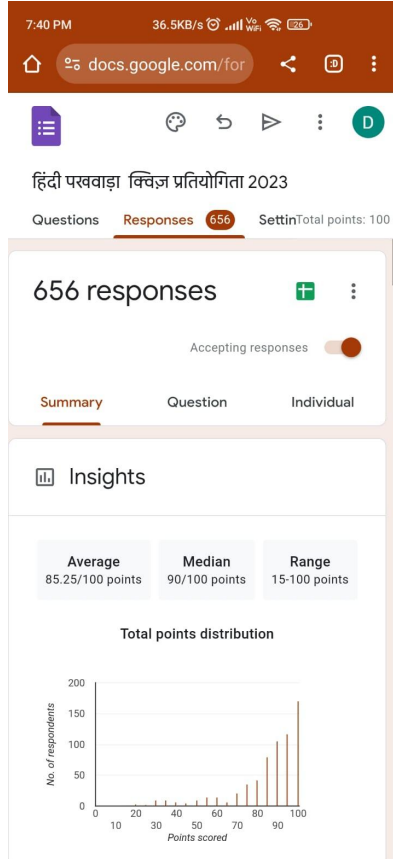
7:40 PM 36.5KB/s Vo WiFi 26

docs.google.com/for

D

हिंदी पखवाड़ा क्विज़ प्रतियोगिता 2023

Questions Responses 656 Settin Total points: 100

656 responses

Accepting responses

Summary Question Individual

Insights

| Average | Median | Range |
|---|---|---|
| 85.25/100 points | 90/100 points | 15-100 points |

Total points distribution

200
150
100
50
0
No. of respondents
0 10 20 30 40 50 60 70 80 90 100
Points scored